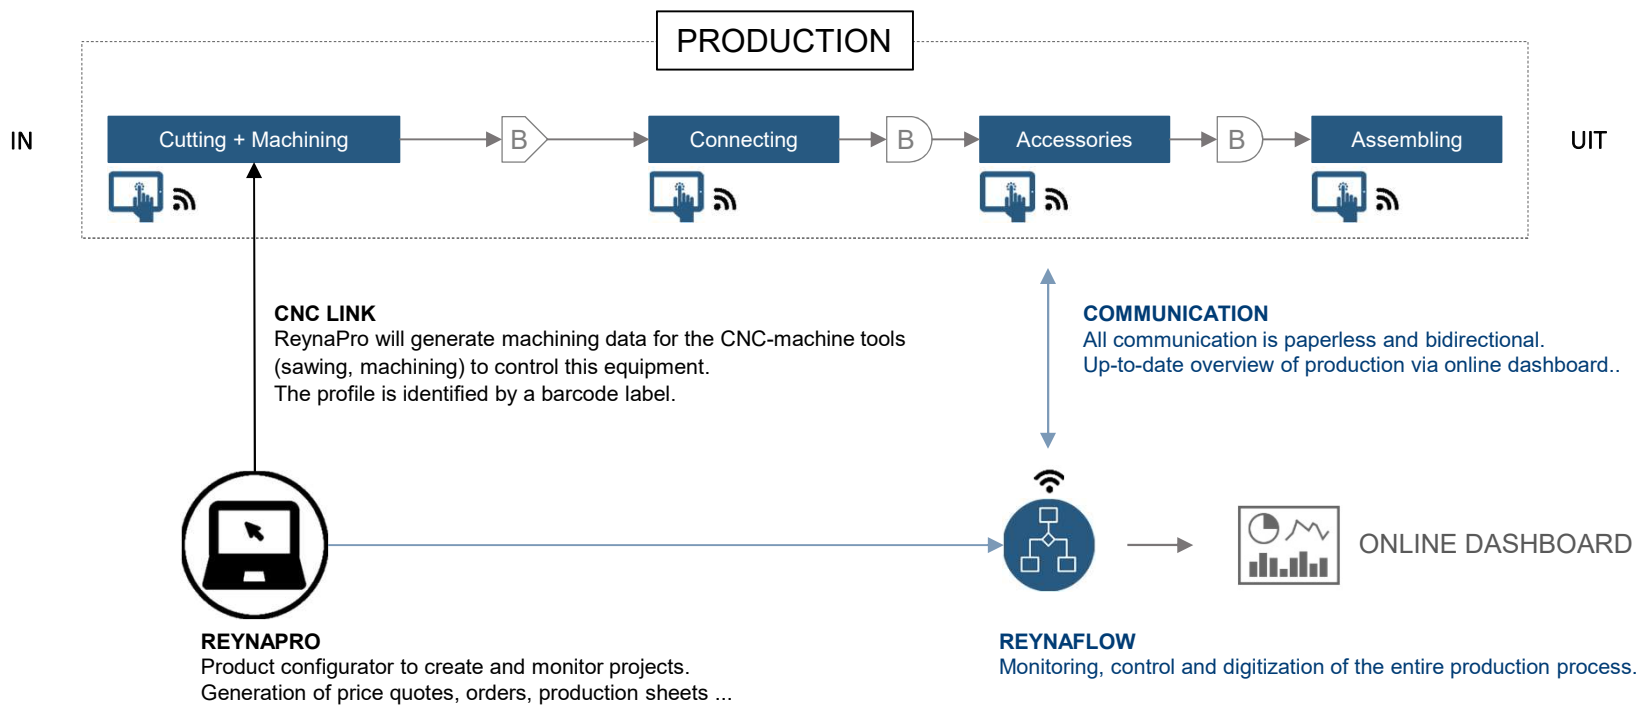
PRODUCTION

IN

Cutting + Machining

B

Connecting

B

Accessories

B

Assembling

UIT

CNC LINK
ReynaPro will generate machining data for the CNC-machine tools (sawing, machining) to control this equipment.
The profile is identified by a barcode label.

COMMUNICATION
All communication is paperless and bidirectional.
Up-to-date overview of production via online dashboard..

ONLINE DASHBOARD

REYNAPRO
Product configurator to create and monitor projects.
Generation of price quotes, orders, production sheets ...

REYNAFLOW
Monitoring, control and digitization of the entire production process.